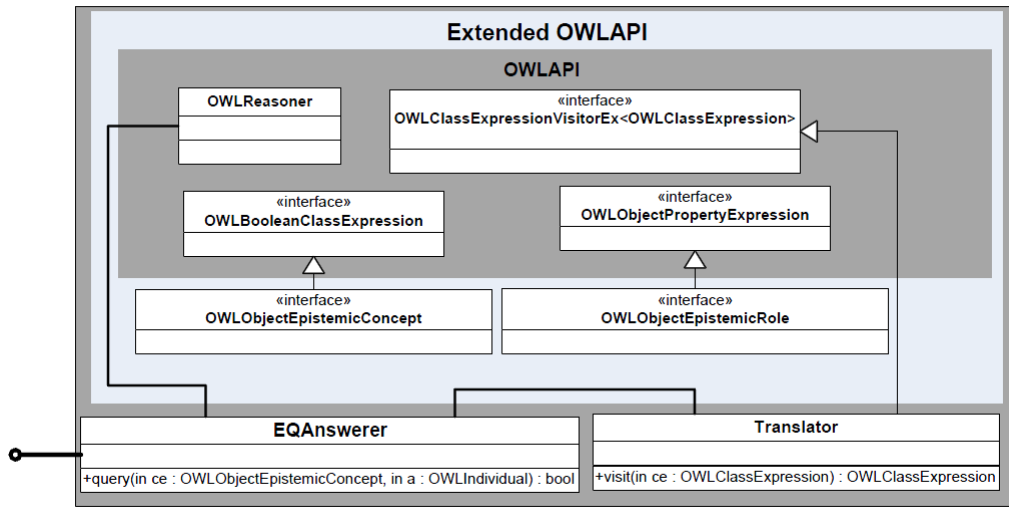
Extended OWLAPI

OWLAPI

OWLReasoner

«interface»
OWLClassExpressionVisitorEx<OWLClassExpression>

«interface»
OWLBooleanClassExpression

«interface»
OWLObjectPropertyExpression

«interface»
OWLObjectEpistemicConcept

«interface»
OWLObjectEpistemicRole

EQAnswerer

+query(in ce : OWLObjectEpistemicConcept, in a : OWLIndividual) : bool

Translator

+visit(in ce : OWLClassExpression) : OWLClassExpression